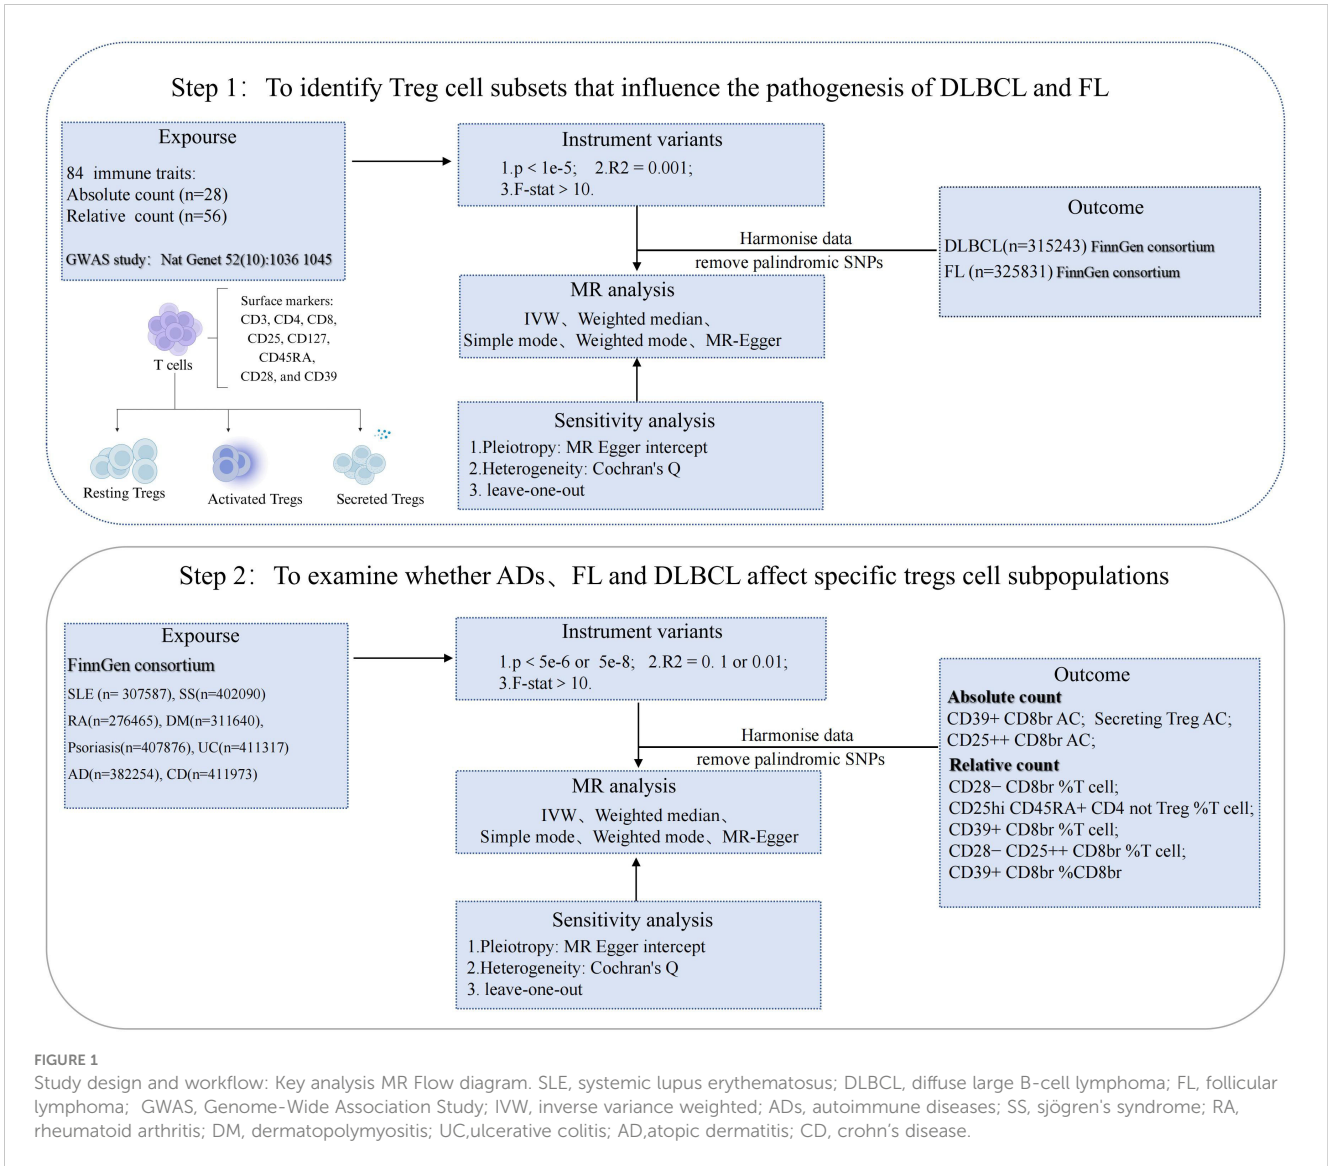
Step 1：To identify Treg cell subsets that influence the pathogenesis of DLBCL and FL

Expourse

84 immune traits:
Absolute count (n=28)
Relative count (n=56)

GWAS study：Nat Genet 52(10):1036 1045

T cells

Surface markers: CD3, CD4, CD8, CD25, CD127, CD45RA, CD28, and CD39

Resting Tregs

Activated Tregs

Secreted Tregs

Instrument variants

1.p < 1e-5;　2.R2 = 0.001;
3.F-stat > 10.

Harmonise data
remove palindromic SNPs

MR analysis

IVW、Weighted median、
Simple mode、Weighted mode、MR-Egger

Sensitivity analysis

1.Pleiotropy: MR Egger intercept
2.Heterogeneity: Cochran's Q
3. leave-one-out

Outcome

DLBCL(n=315243) FinnGen consortium
FL (n=325831) FinnGen consortium

Step 2：To examine whether ADs、FL and DLBCL affect specific tregs cell subpopulations

Expourse

FinnGen consortium

SLE (n= 307587), SS(n=402090)
RA(n=276465), DM(n=311640),
Psoriasis(n=407876), UC(n=411317)
AD(n=382254), CD(n=411973)

Instrument variants

1.p < 5e-6 or 5e-8;　2.R2 = 0. 1 or 0.01;
3.F-stat > 10.

Harmonise data
remove palindromic SNPs

MR analysis

IVW、Weighted median、
Simple mode、Weighted mode、MR-Egger

Sensitivity analysis

1.Pleiotropy: MR Egger intercept
2.Heterogeneity: Cochran's Q
3. leave-one-out

Outcome

Absolute count
CD39+ CD8br AC; Secreting Treg AC;
CD25++ CD8br AC;
Relative count
CD28− CD8br %T cell;
CD25hi CD45RA+ CD4 not Treg %T cell;
CD39+ CD8br %T cell;
CD28− CD25++ CD8br %T cell;
CD39+ CD8br %CD8br

FIGURE 1
Study design and workflow: Key analysis MR Flow diagram. SLE, systemic lupus erythematosus; DLBCL, diffuse large B-cell lymphoma; FL, follicular lymphoma; GWAS, Genome-Wide Association Study; IVW, inverse variance weighted; ADs, autoimmune diseases; SS, sjögren's syndrome; RA, rheumatoid arthritis; DM, dermatopolymyositis; UC,ulcerative colitis; AD,atopic dermatitis; CD, crohn's disease.